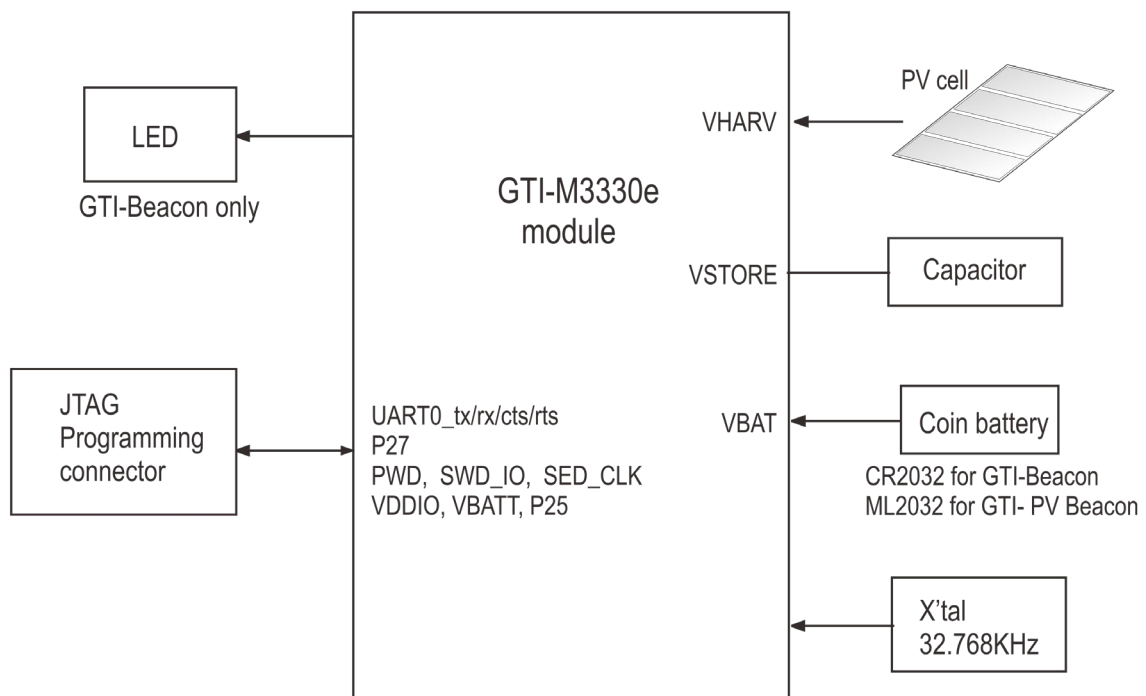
LED

GTI-Beacon only

GTI-M3330e module

PV cell

VHARV

VSTORE

Capacitor

JTAG Programming connector

UART0_tx/rx/cts/rts
P27
PWD, SWD_IO, SED_CLK
VDDIO, VBATT, P25

VBAT

Coin battery

CR2032 for GTI-Beacon
ML2032 for GTI- PV Beacon

X'tal
32.768KHz